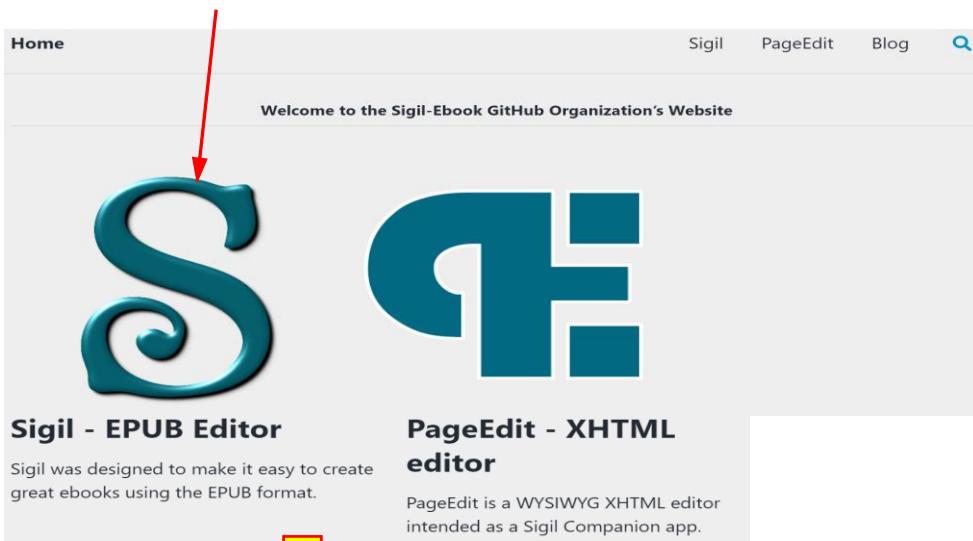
Home

Sigil PageEdit Blog

Welcome to the Sigil-Ebook GitHub Organization's Website

Sigil - EPUB Editor

Sigil was designed to make it easy to create great ebooks using the EPUB format.

PageEdit - XHTML editor

PageEdit is a WYSIWYG XHTML editor intended as a Sigil Companion app.